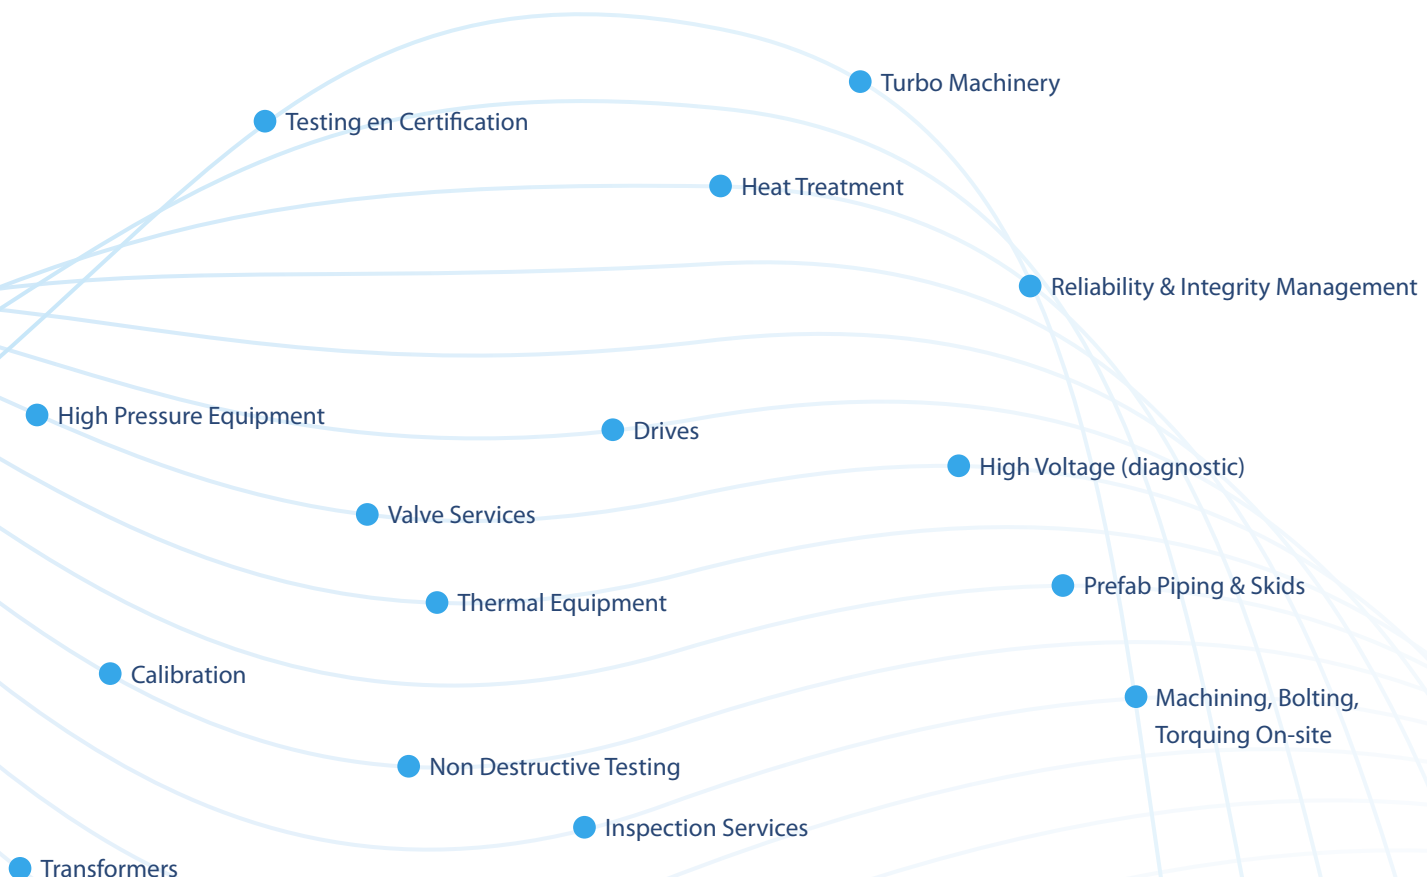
Turbo Machinery

Testing en Certification

Heat Treatment

Reliability & Integrity Management

High Pressure Equipment

Drives

High Voltage (diagnostic)

Valve Services

Thermal Equipment

Prefab Piping & Skids

Calibration

Machining, Bolting, Torquing On-site

Non Destructive Testing

Inspection Services

Transformers